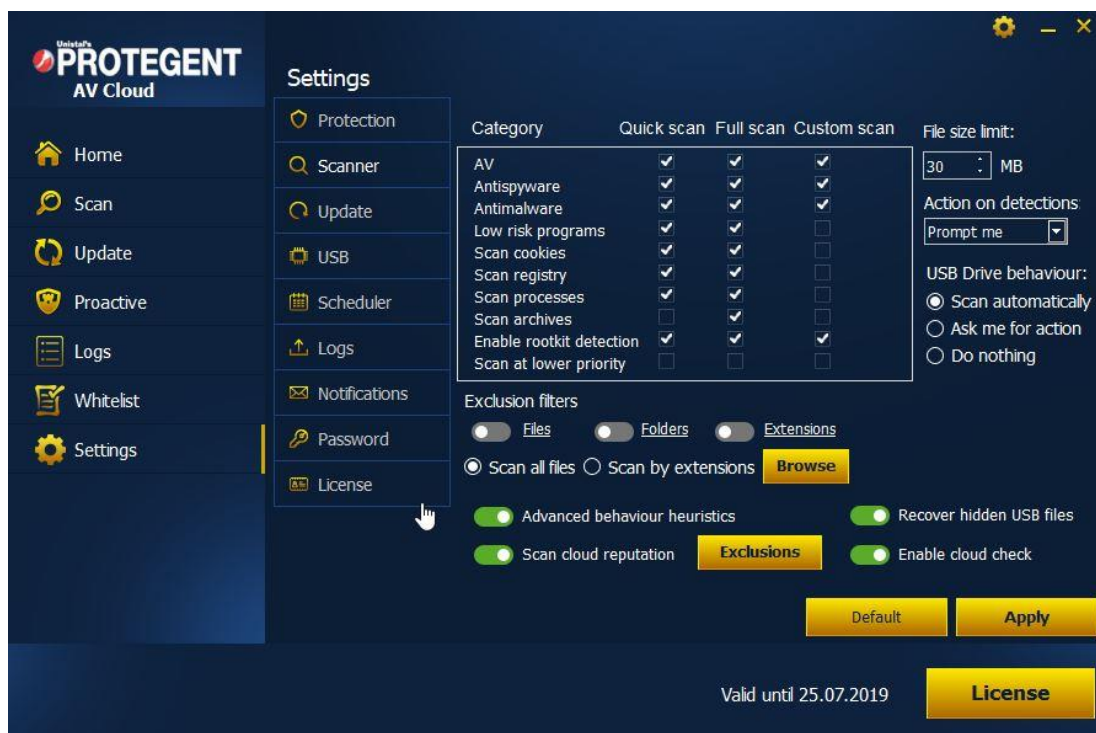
Unistal's PROTEGENT AV Cloud

Home
Scan
Update
Proactive
Logs
Whitelist
Settings

Settings

Protection
Scanner
Update
USB
Scheduler
Logs
Notifications
Password
License

| Category | Quick scan | Full scan | Custom scan |
|---|---|---|---|
| AV | ✔ | ✔ | ✔ |
| Antispyware | ✔ | ✔ | ✔ |
| Antimalware | ✔ | ✔ | ✔ |
| Low risk programs | ✔ | ✔ | |
| Scan cookies | ✔ | ✔ | |
| Scan registry | ✔ | ✔ | |
| Scan processes | ✔ | ✔ | |
| Scan archives | | ✔ | |
| Enable rootkit detection | ✔ | ✔ | ✔ |
| Scan at lower priority | | | |

File size limit:
30 MB
Action on detections
Prompt me
USB Drive behaviour:
Scan automatically
Ask me for action
Do nothing

Exclusion filters
Files
Folders
Extensions
Scan all files
Scan by extensions
Browse

Advanced behaviour heuristics
Recover hidden USB files
Scan cloud reputation
Exclusions
Enable cloud check

Default
Apply

Valid until 25.07.2019
License